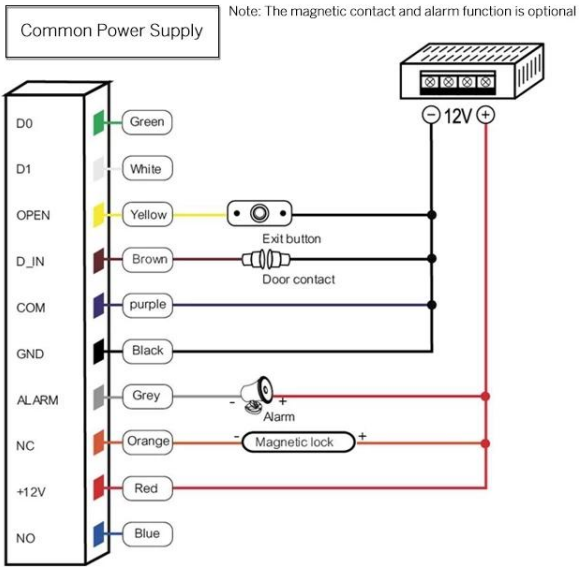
Common Power Supply

Note: The magnetic contact and alarm function is optional

⊖12V⊕

D0
D1
OPEN
D_IN
COM
GND
ALARM
NC
+12V
NO

Green
White
Yellow
Brown
purple
Black
Grey
Orange
Red
Blue

Exit button
Door contact
- +
Alarm
- Magnetic lock +